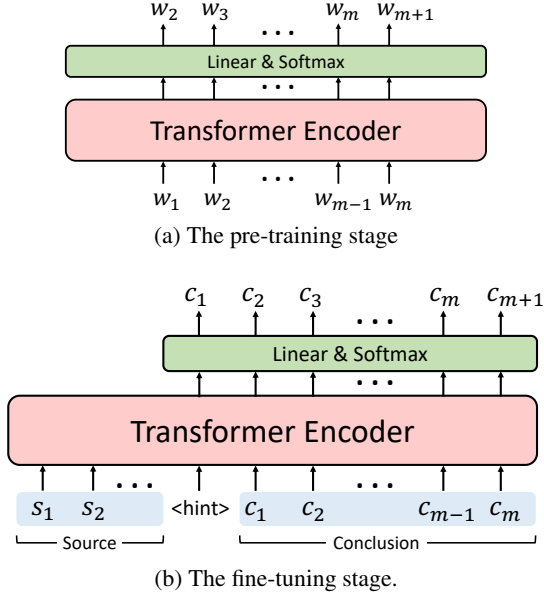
$w_2$ $w_3$ ... $w_m$ $w_{m+1}$

Linear & Softmax

...

Transformer Encoder

$w_1$ $w_2$ ... $w_{m-1}$ $w_m$

(a) The pre-training stage

$c_1$ $c_2$ $c_3$ ... $c_m$ $c_{m+1}$

Linear & Softmax

...

Transformer Encoder

$s_1$ $s_2$ ... <hint> $c_1$ $c_2$ ... $c_{m-1}$ $c_m$

Source

Conclusion

(b) The fine-tuning stage.